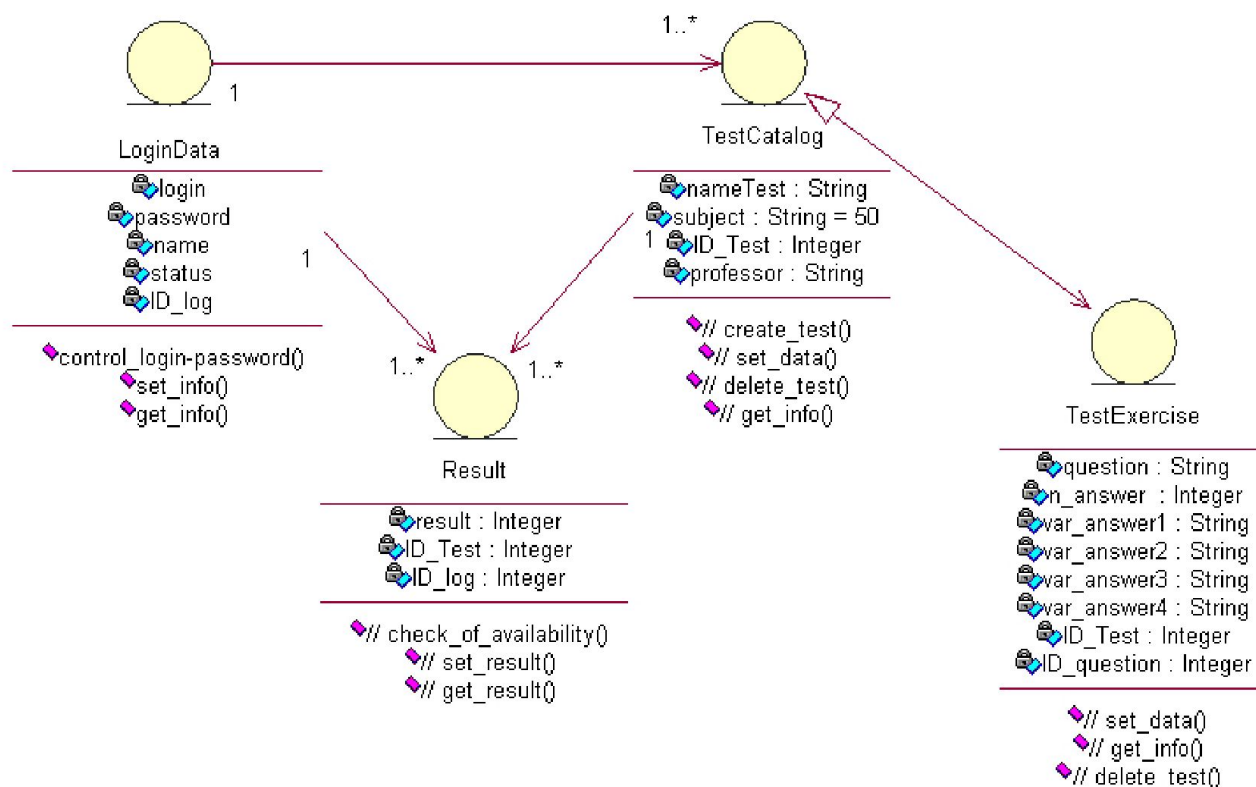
1..*

1

LoginData

login
password
name
status
ID_log

control_login-password()
set_info()
get_info()

1

1..*

1..*

Result

result : Integer
ID_Test : Integer
ID_log : Integer

// check_of_availability()
// set_result()
// get_result()

TestCatalog

nameTest : String
subject : String = 50
1 ID_Test : Integer
professor : String

// create_test()
// set_data()
// delete_test()
// get_info()

TestExercise

question : String
n_answer : Integer
var_answer1 : String
var_answer2 : String
var_answer3 : String
var_answer4 : String
ID_Test : Integer
ID_question : Integer

// set_data()
// get_info()
// delete_test()